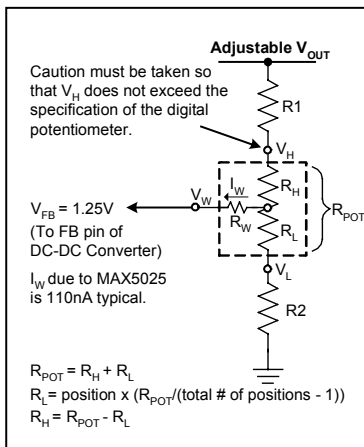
Adjustable $V_{OUT}$

Caution must be taken so that $V_H$ does not exceed the specification of the digital potentiometer.

R1

$V_H$

$I_W$

$R_H$

$V_W$

$R_W$

$R_L$

$R_{POT}$

$V_{FB}$ = 1.25V (To FB pin of DC-DC Converter)

$I_W$ due to MAX5025 is 110nA typical.

$V_L$

R2

$R_{POT} = R_H + R_L$

$R_L$= position x ($R_{POT}$/(total # of positions - 1))

$R_H = R_{POT} - R_L$